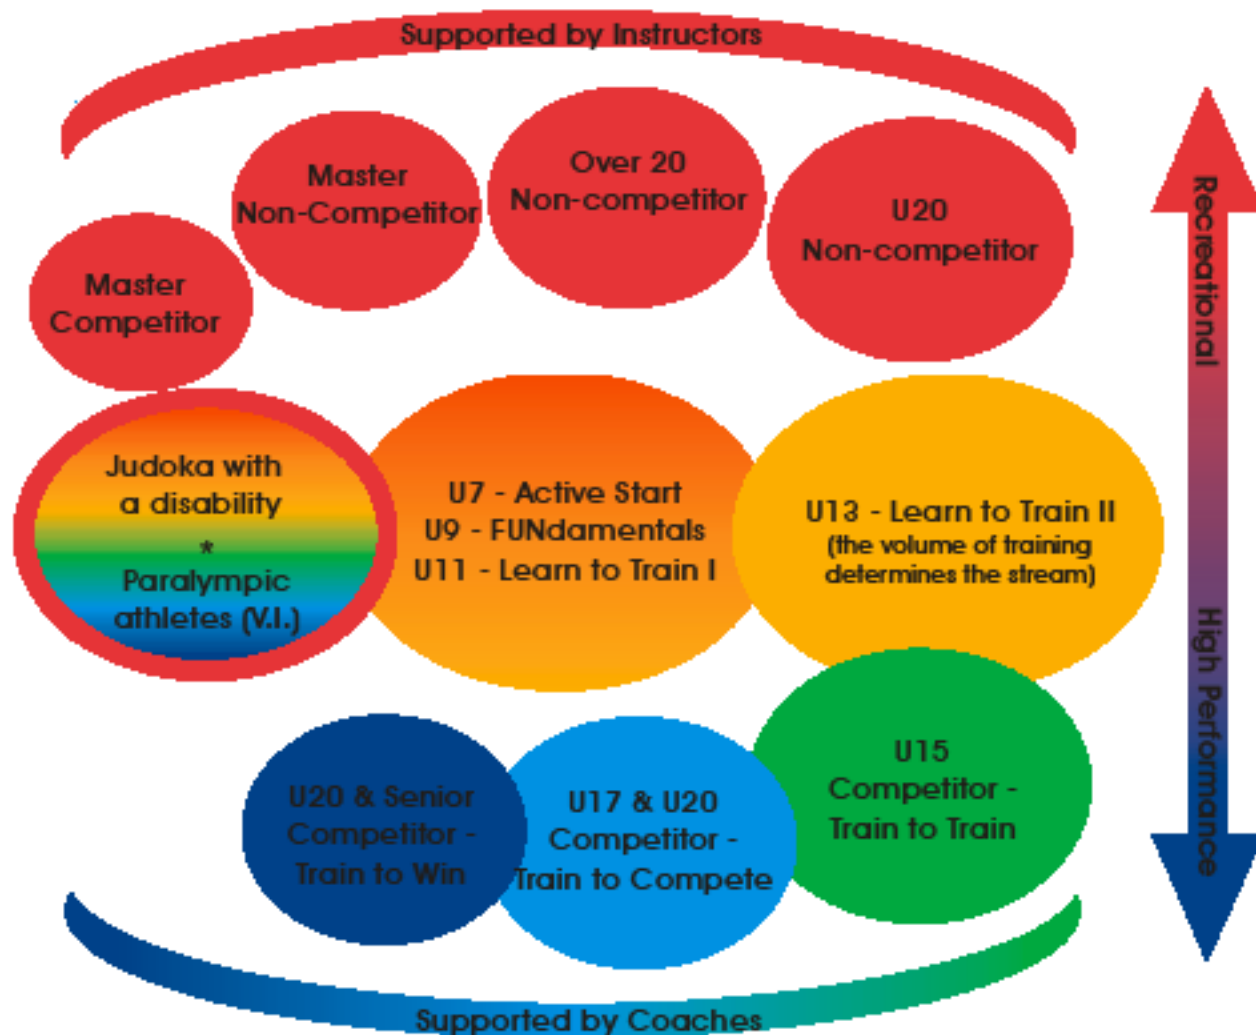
Supported by Instructors

Master Non-Competitor

Over 20 Non-competitor

U20 Non-competitor

Master Competitor

Judoka with a disability
*
Paralympic athletes (V.I.)

U7 - Active Start
U9 - FUNdamentals
U11 - Learn to Train I

U13 - Learn to Train II
(the volume of training determines the stream)

U20 & Senior Competitor - Train to Win

U17 & U20 Competitor - Train to Compete

U15 Competitor - Train to Train

Supported by Coaches

Recreational

High Performance